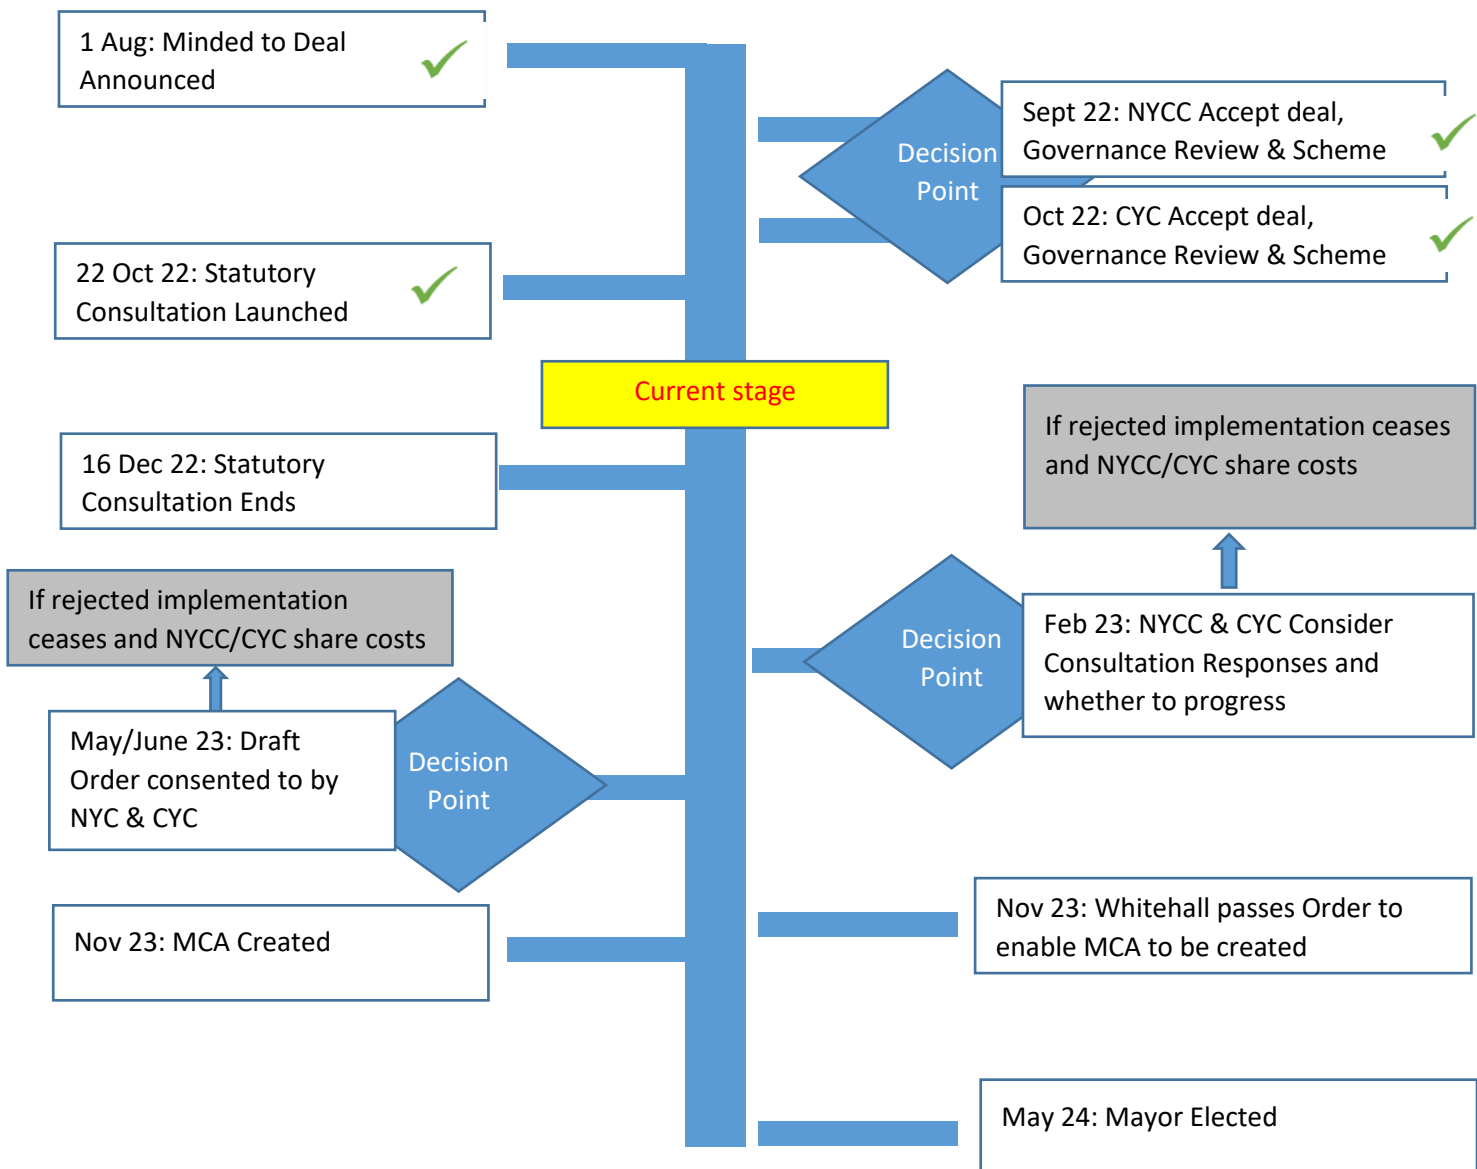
1 Aug: Minded to Deal Announced

Decision Point

Sept 22: NYCC Accept deal, Governance Review & Scheme

Oct 22: CYC Accept deal, Governance Review & Scheme

22 Oct 22: Statutory Consultation Launched

Current stage

If rejected implementation ceases and NYCC/CYC share costs

16 Dec 22: Statutory Consultation Ends

If rejected implementation ceases and NYCC/CYC share costs

Decision Point

Feb 23: NYCC & CYC Consider Consultation Responses and whether to progress

May/June 23: Draft Order consented to by NYC & CYC

Decision Point

Nov 23: MCA Created

Nov 23: Whitehall passes Order to enable MCA to be created

May 24: Mayor Elected